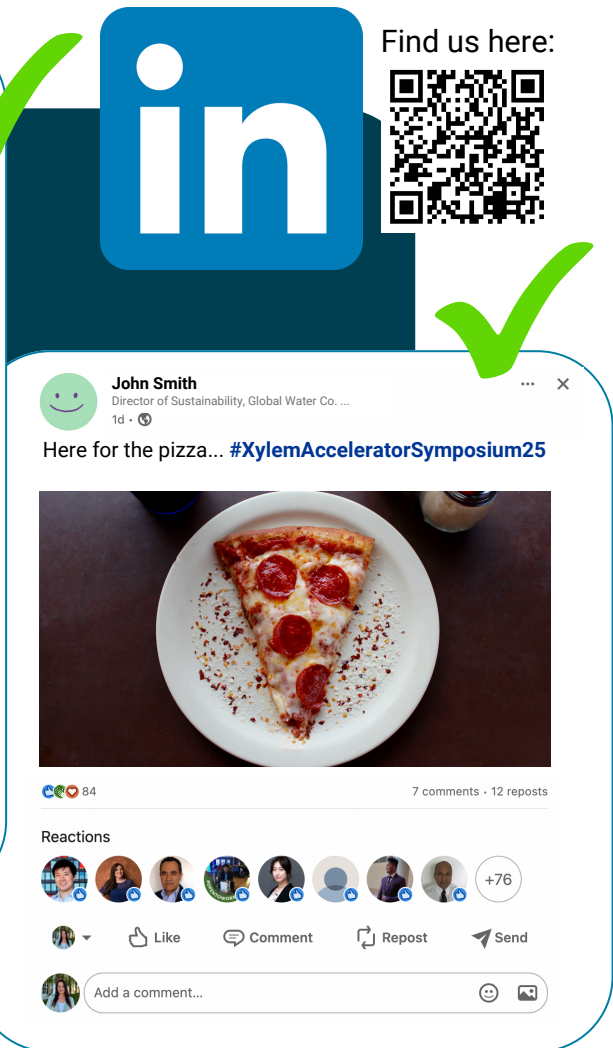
in

Find us here:

John Smith
Director of Sustainability, Global Water Co. ...
1d •

Here for the pizza... #XylemAcceleratorSymposium25

84

7 comments • 12 reposts

Reactions

+76

Like

Comment

Repost

Send

Add a comment...